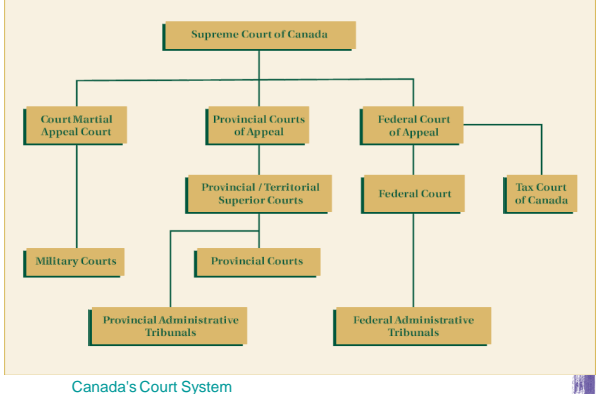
Supreme Court of Canada

Court Martial Appeal Court

Provincial Courts of Appeal

Federal Court of Appeal

Provincial / Territorial Superior Courts

Federal Court

Tax Court of Canada

Military Courts

Provincial Courts

Provincial Administrative Tribunals

Federal Administrative Tribunals

Canada's Court System